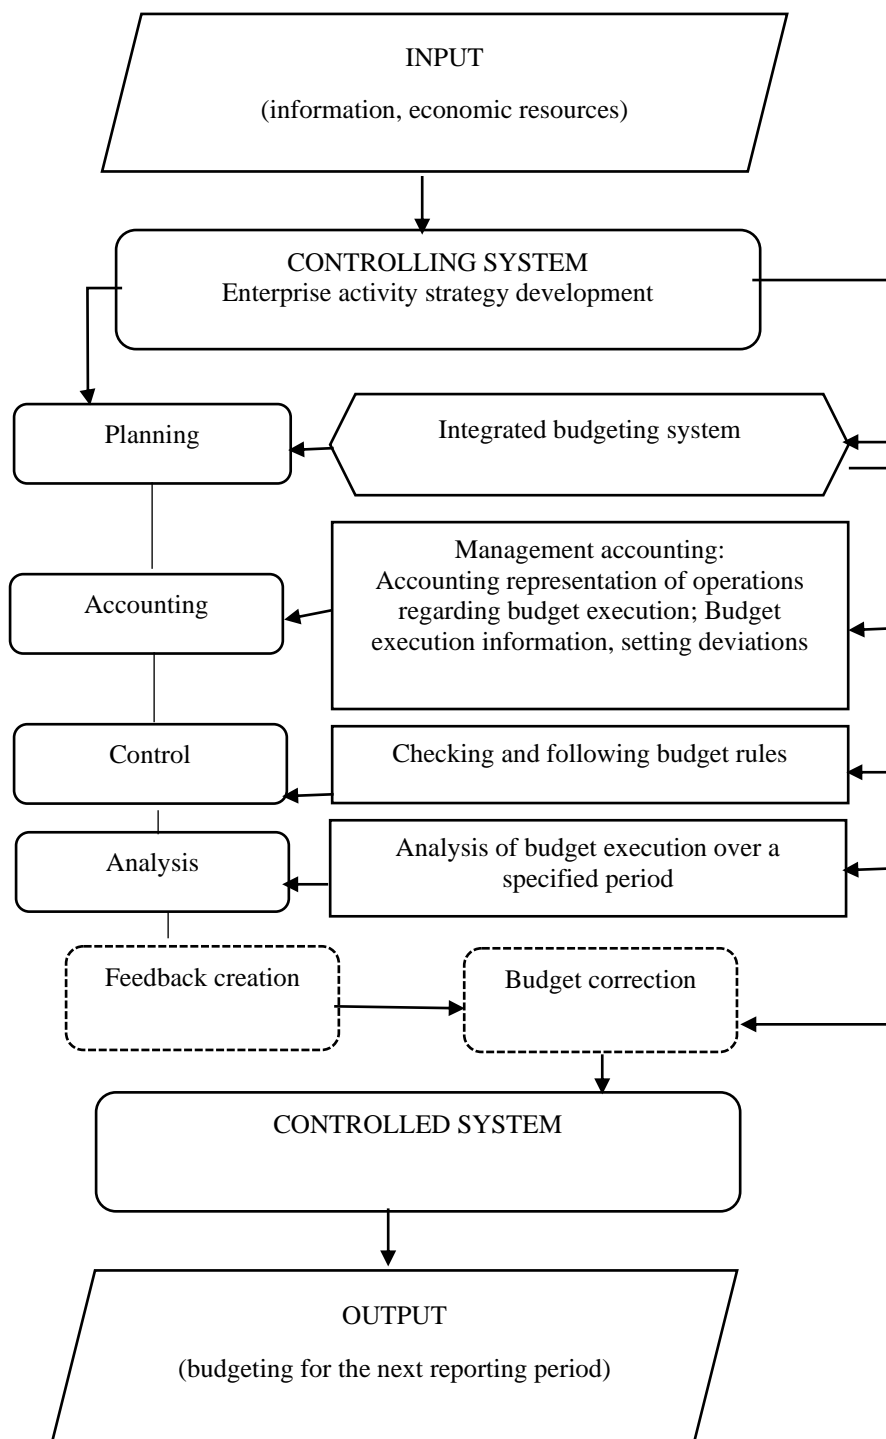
INPUT

(information, economic resources)

CONTROLLING SYSTEM
Enterprise activity strategy development

Planning

Integrated budgeting system

Accounting

Management accounting:
Accounting representation of operations regarding budget execution; Budget execution information, setting deviations

Control

Checking and following budget rules

Analysis

Analysis of budget execution over a specified period

Feedback creation

Budget correction

CONTROLLED SYSTEM

OUTPUT

(budgeting for the next reporting period)